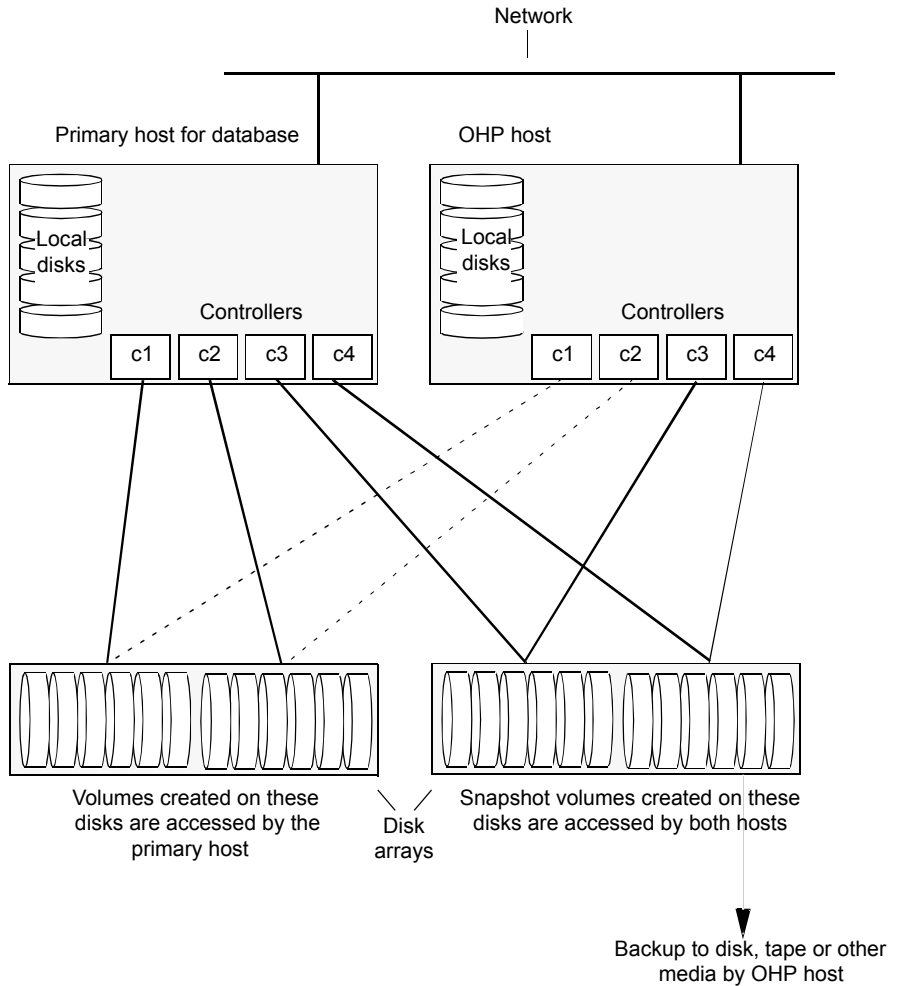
Network

Primary host for database

OHP host

Local disks

Controllers

c1 c2 c3 c4

Local disks

Controllers

c1 c2 c3 c4

Volumes created on these disks are accessed by the primary host

Disk arrays

Snapshot volumes created on these disks are accessed by both hosts

Backup to disk, tape or other media by OHP host